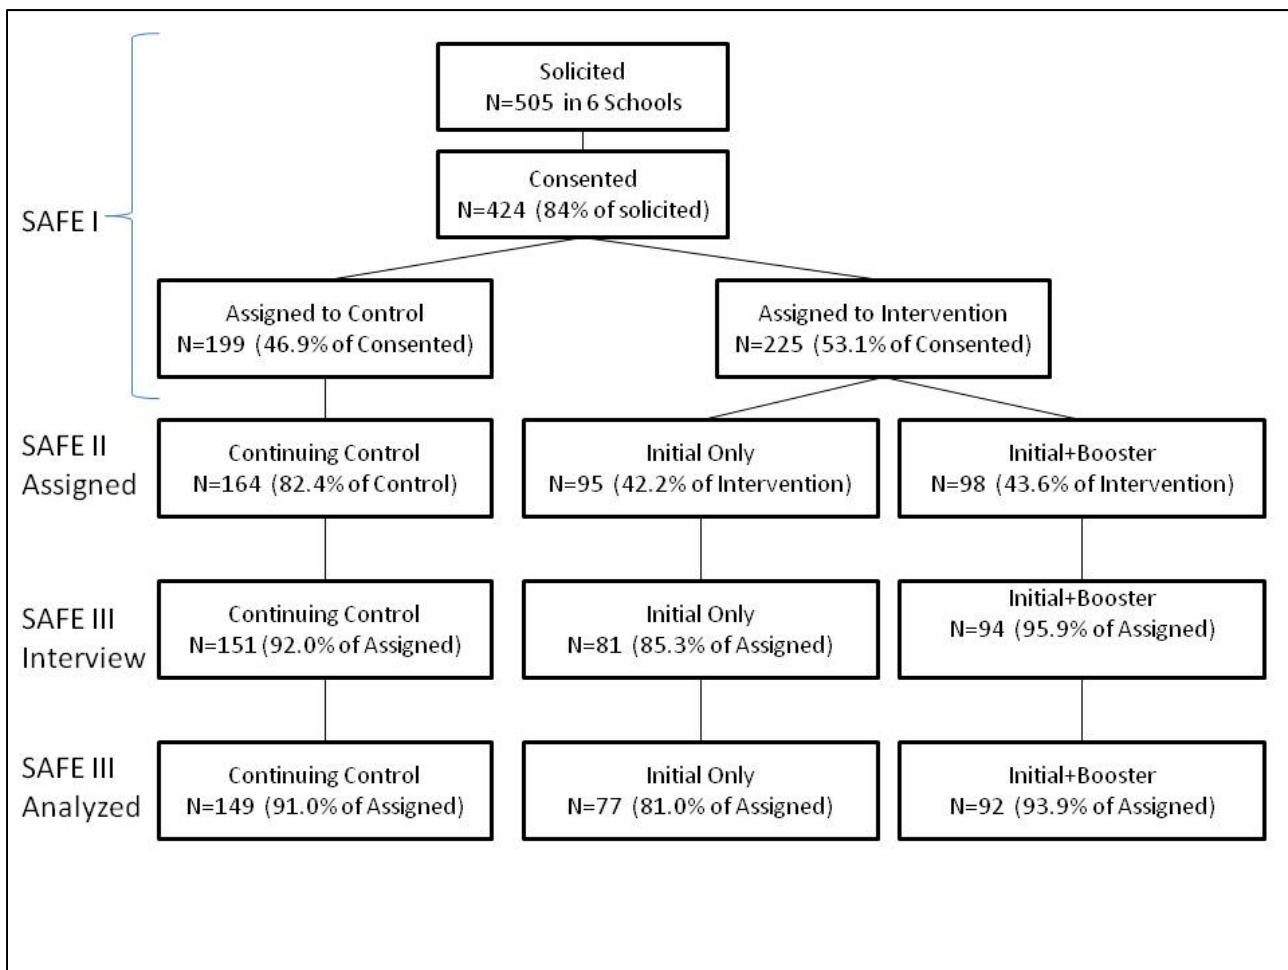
Solicited
N=505 in 6 Schools

Consented
N=424 (84% of solicited)

SAFE I

Assigned to Control
N=199 (46.9% of Consented)

Assigned to Intervention
N=225 (53.1% of Consented)

SAFE II
Assigned

Continuing Control
N=164 (82.4% of Control)

Initial Only
N=95 (42.2% of Intervention)

Initial+Booster
N=98 (43.6% of Intervention)

SAFE III
Interview

Continuing Control
N=151 (92.0% of Assigned)

Initial Only
N=81 (85.3% of Assigned)

Initial+Booster
N=94 (95.9% of Assigned)

SAFE III
Analyzed

Continuing Control
N=149 (91.0% of Assigned)

Initial Only
N=77 (81.0% of Assigned)

Initial+Booster
N=92 (93.9% of Assigned)